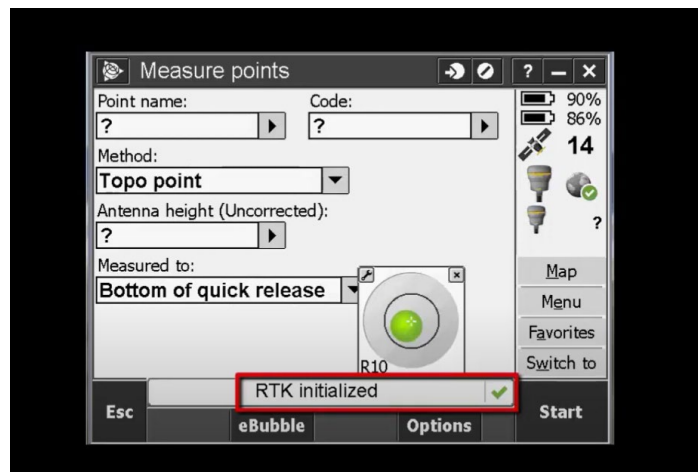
Measure points

? — ×

Point name:
?

Code:
?

Method:
Topo point

Antenna height (Uncorrected):
?

Measured to:
Bottom of quick release

90%
86%
14
?

R10

Map
Menu
Favorites
Switch to

RTK initialized

Esc
eBubble
Options
Start